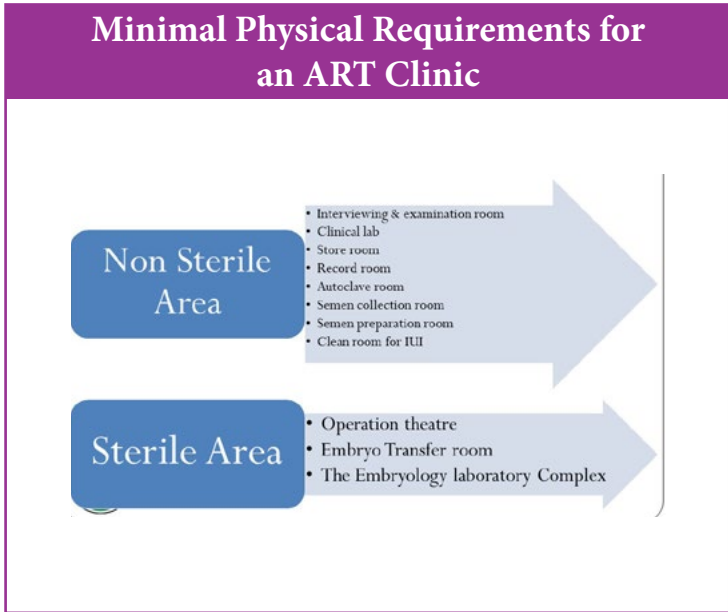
Minimal Physical Requirements for an ART Clinic

Non Sterile Area

- Interviewing & examination room
- Clinical lab
- Store room
- Record room
- Autoclave room
- Semen collection room
- Semen preparation room
- Clean room for IUI

Sterile Area

- Operation theatre
- Embryo Transfer room
- The Embryology laboratory Complex